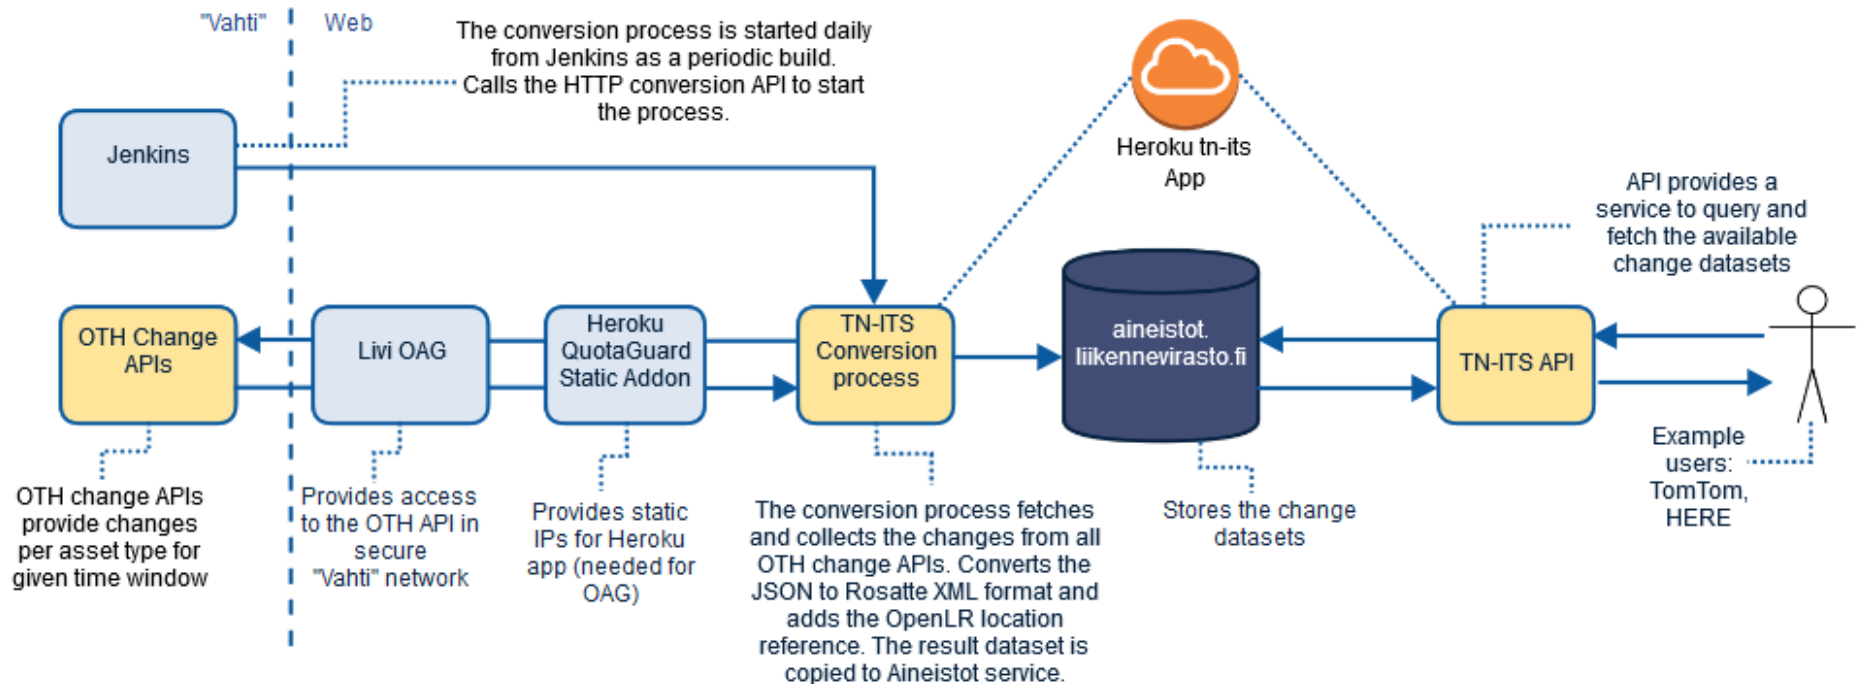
"Vahti"

Web

The conversion process is started daily from Jenkins as a periodic build. Calls the HTTP conversion API to start the process.

Heroku tn-its App

Jenkins

API provides a service to query and fetch the available change datasets

OTH Change APIs

Livi OAG

Heroku QuotaGuard Static Addon

TN-ITS Conversion process

aineistot. liikennevirasto.fi

TN-ITS API

Example users: TomTom, HERE

OTH change APIs provide changes per asset type for given time window

Provides access to the OTH API in secure "Vahti" network

Provides static IPs for Heroku app (needed for OAG)

The conversion process fetches and collects the changes from all OTH change APIs. Converts the JSON to Rosatte XML format and adds the OpenLR location reference. The result dataset is copied to Aineistot service.

Stores the change datasets